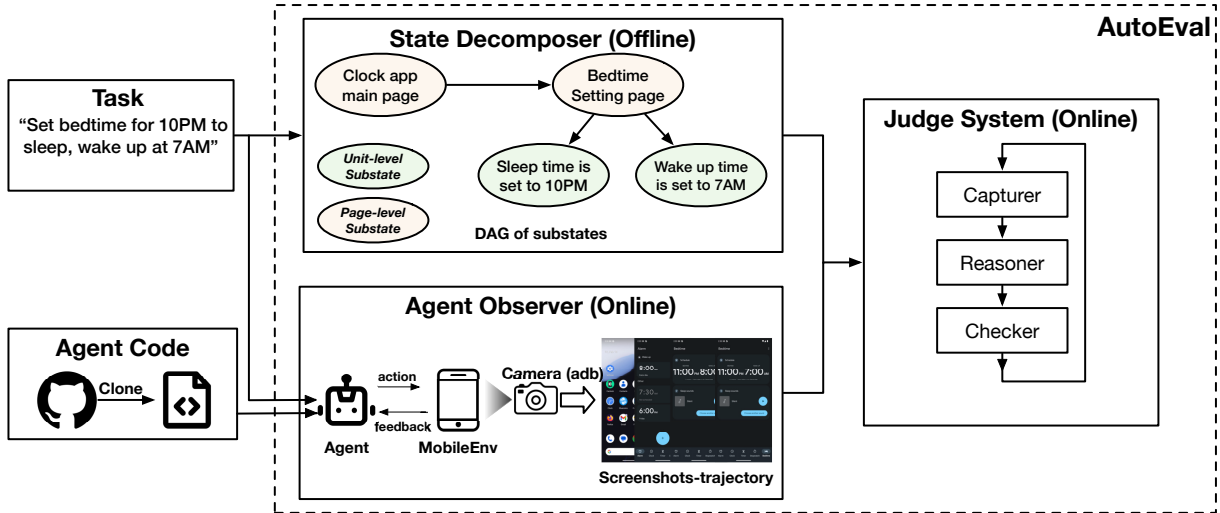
AutoEval

Task
“Set bedtime for 10PM to sleep, wake up at 7AM”

State Decomposer (Offline)

Clock app main page

Bedtime Setting page

Unit-level Substate

Page-level Substate

Sleep time is set to 10PM

Wake up time is set to 7AM

DAG of substates

Judge System (Online)

Capturer

Reasoner

Checker

Agent Observer (Online)

Agent Code

Clone

action

feedback

Agent

MobileEnv

Camera (adb)

Screenshots-trajectory

8:00

7:30

6:00

11:00 8:00

11:00 7:00

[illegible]